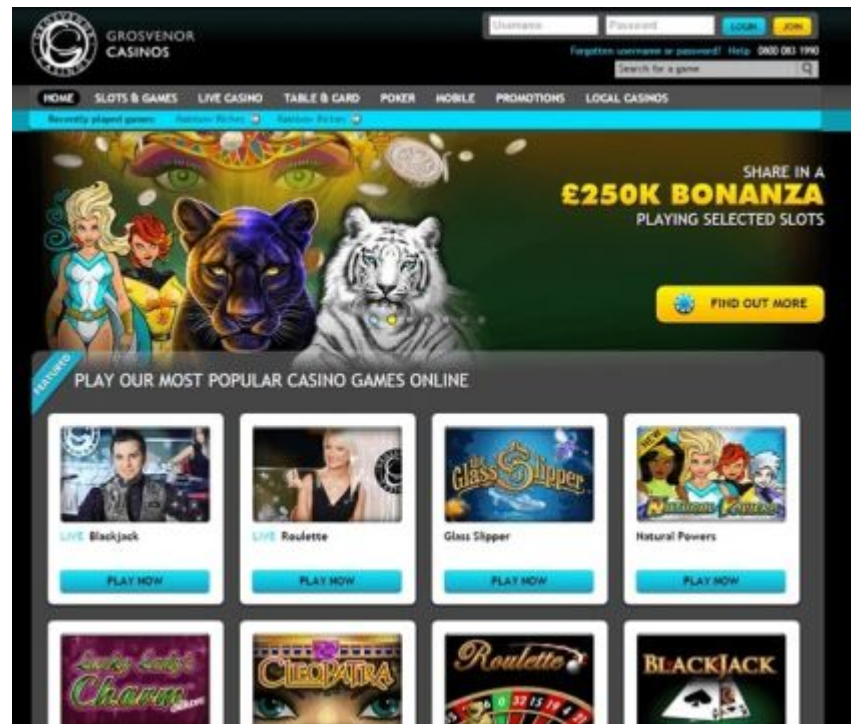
GROSVENOR CASINOS

Username Password LOGIN JOIN

Forgotten username or password? Help 0800 083 1990

Search for a game

HOME SLOTS & GAMES LIVE CASINO TABLE & CARD POKER MOBILE PROMOTIONS LOCAL CASINOS

Recently played games: Rainbow Riches Rainbow Riches

SHARE IN A
£250K BONANZA
PLAYING SELECTED SLOTS

FIND OUT MORE

FEATURED

PLAY OUR MOST POPULAR CASINO GAMES ONLINE

LIVE Blackjack
PLAY NOW

LIVE Roulette
PLAY NOW

Glass Slipper
PLAY NOW

NEW
Natural Powers
PLAY NOW

Glass Slipper

Natural Powers

Lucky Lady's Charm deluxe

Cleopatra

Roulette

BLACKJACK